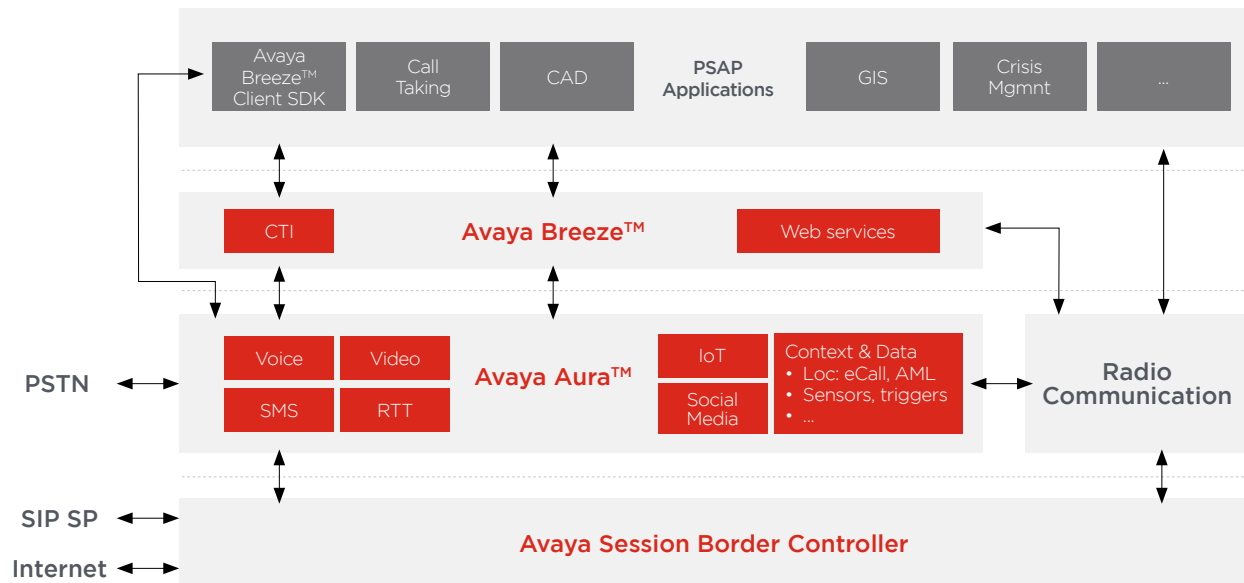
Avaya Breeze™ Client SDK

Call Taking

CAD

PSAP Applications

GIS

Crisis Mgmnt

...

CTI

Avaya Breeze™

Web services

PSTN

Voice

Video

SMS

RTT

Avaya Aura™

IoT

Social Media

Context & Data
• Loc: eCall, AML
• Sensors, triggers
• ...

Radio Communication

SIP SP

Internet

Avaya Session Border Controller